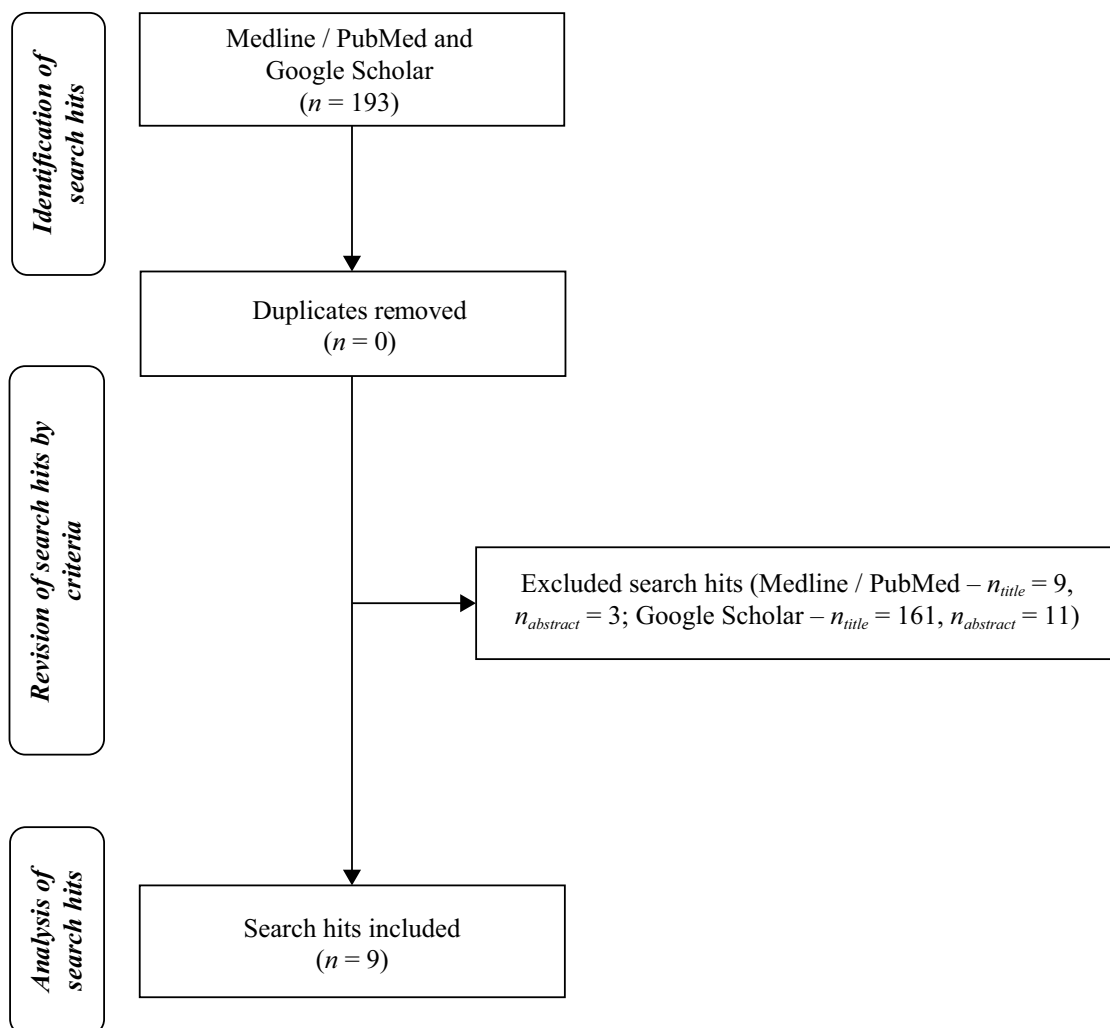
Identification of search hits

Medline / PubMed and Google Scholar ($n = 193$)

Duplicates removed ($n = 0$)

Revision of search hits by criteria

Excluded search hits (Medline / PubMed – $n_{title} = 9$, $n_{abstract} = 3$; Google Scholar – $n_{title} = 161$, $n_{abstract} = 11$)

Analysis of search hits

Search hits included ($n = 9$)